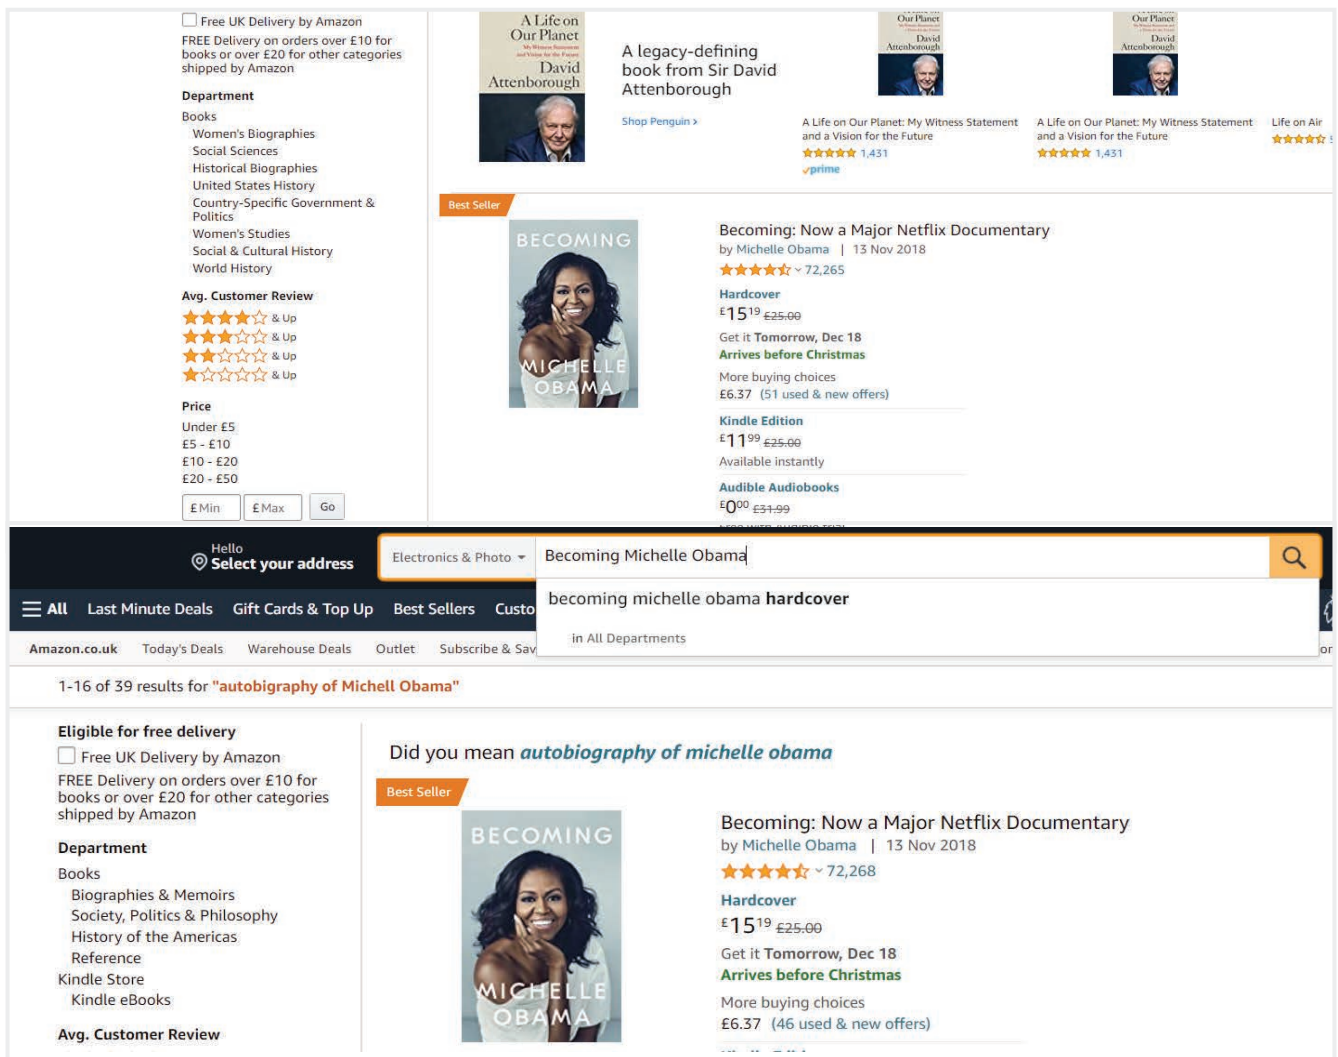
Free UK Delivery by Amazon
FREE Delivery on orders over £10 for books or over £20 for other categories shipped by Amazon

Department
Books
Women's Biographies
Social Sciences
Historical Biographies
United States History
Country-Specific Government & Politics
Women's Studies
Social & Cultural History
World History

Avg. Customer Review
& Up
& Up
& Up
& Up

Price
Under £5
£5 - £10
£10 - £20
£20 - £50
£Min £Max Go

A Life on Our Planet David Attenborough

A legacy-defining book from Sir David Attenborough

Shop Penguin ›

Our Planet David Attenborough
A Life on Our Planet: My Witness Statement and a Vision for the Future
1,431
prime

Our Planet David Attenborough
A Life on Our Planet: My Witness Statement and a Vision for the Future
1,431

Life on Air

Best Seller

BECOMING MICHELLE OBAMA

Becoming: Now a Major Netflix Documentary
by Michelle Obama | 13 Nov 2018
72,265
Hardcover
£15$^{19}$ £25.00
Get it Tomorrow, Dec 18
Arrives before Christmas
More buying choices
£6.37 (51 used & new offers)
Kindle Edition
£11$^{99}$ £25.00
Available instantly
Audible Audiobooks
£0$^{00}$ £31.99

Hello
Select your address
Electronics & Photo
Becoming Michelle Obama
becoming michelle obama hardcover
in All Departments
All Last Minute Deals Gift Cards & Top Up Best Sellers Custo
Amazon.co.uk Today's Deals Warehouse Deals Outlet Subscribe & Sav

1-16 of 39 results for "autobiography of Michell Obama"

Eligible for free delivery
Free UK Delivery by Amazon
FREE Delivery on orders over £10 for books or over £20 for other categories shipped by Amazon

Department
Books
Biographies & Memoirs
Society, Politics & Philosophy
History of the Americas
Reference
Kindle Store
Kindle eBooks

Avg. Customer Review

Did you mean autobiography of michelle obama

Best Seller

BECOMING MICHELLE OBAMA

Becoming: Now a Major Netflix Documentary
by Michelle Obama | 13 Nov 2018
72,268
Hardcover
£15$^{19}$ £25.00
Get it Tomorrow, Dec 18
Arrives before Christmas
More buying choices
£6.37 (46 used & new offers)